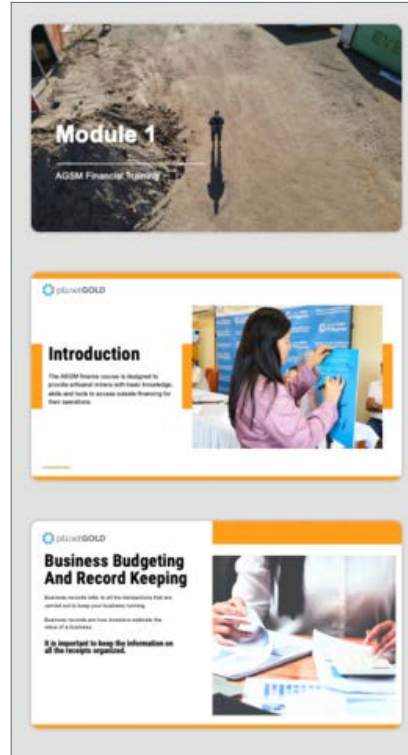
Module 1

AGSM Financial Training

planetGOLD

Introduction

The AGSM finance course is designed to provide artisanal miners with basic knowledge, skills and tools to access outside financing for their operations.

planetGOLD

Business Budgeting And Record Keeping

Business records refer to all the transactions that are carried out to keep your business running.

Business records are how investors estimate the value of a business.

It is important to keep the information on all the receipts organized.